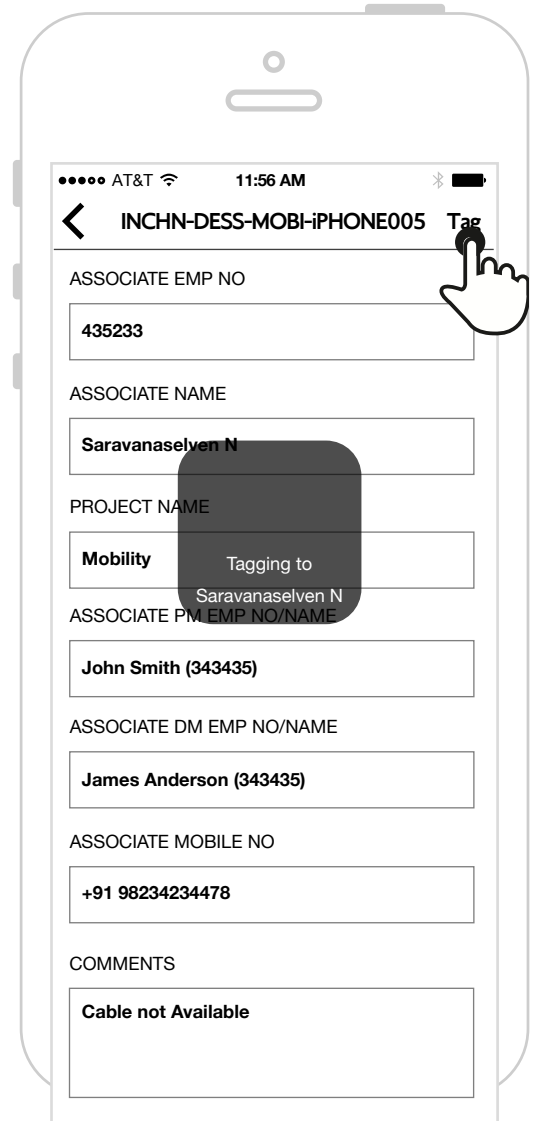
●●●○○ AT&T 11:56 AM

INCHN-DESS-MOBI-iPHONE005 Tag

ASSOCIATE EMP NO

435233

ASSOCIATE NAME

Saravanaselven N

PROJECT NAME

Mobility

Tagging to Saravanaselven N

ASSOCIATE PM EMP NO/NAME

John Smith (343435)

ASSOCIATE DM EMP NO/NAME

James Anderson (343435)

ASSOCIATE MOBILE NO

+91 98234234478

COMMENTS

Cable not Available